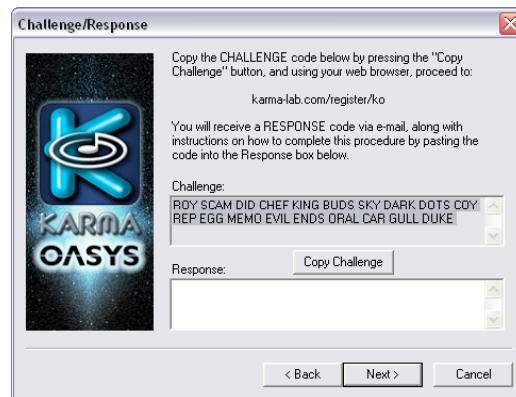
Challenge/Response

KARMA
OASYS

Copy the CHALLENGE code below by pressing the "Copy Challenge" button, and using your web browser, proceed to:

karma-lab.com/register/ko

You will receive a RESPONSE code via e-mail, along with instructions on how to complete this procedure by pasting the code into the Response box below.

Challenge:
ROY SCAM DID CHEF KING BUDS SKY DARK DOTS COY REP EGG MEMO EVIL ENDS ORAL CAR GULL DUKE

Copy Challenge

Response:

< Back
Next >
Cancel